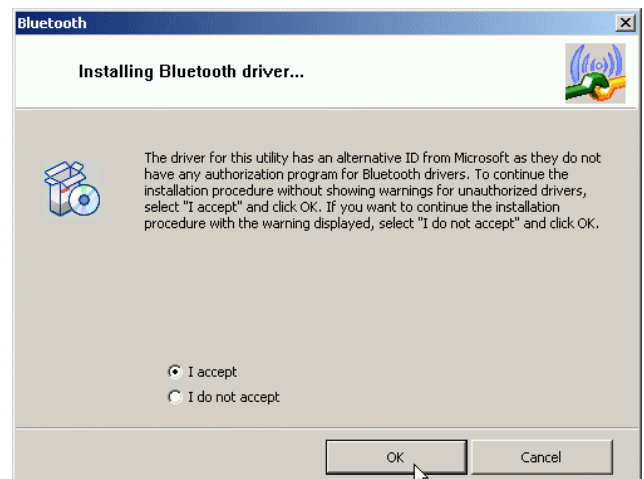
Bluetooth

Installing Bluetooth driver...

The driver for this utility has an alternative ID from Microsoft as they do not have any authorization program for Bluetooth drivers. To continue the installation procedure without showing warnings for unauthorized drivers, select "I accept" and click OK. If you want to continue the installation procedure with the warning displayed, select "I do not accept" and click OK.

I accept

I do not accept

OK

Cancel